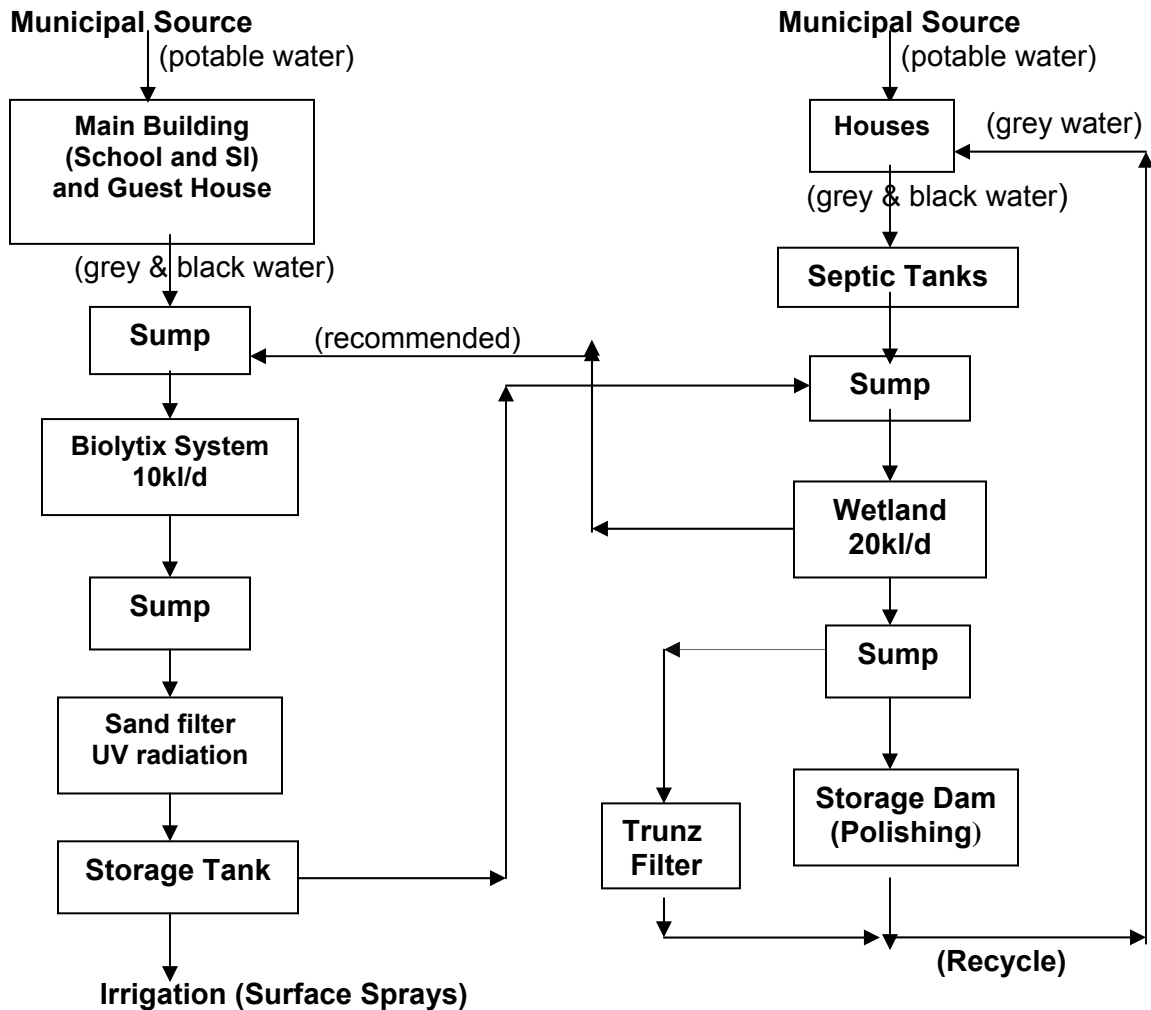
Municipal Source
(potable water)

Main Building (School and SI) and Guest House

(grey & black water)

Sump

(recommended)

Biolytix System 10kl/d

Sump

Sand filter UV radiation

Storage Tank

Irrigation (Surface Sprays)

Municipal Source
(potable water)

Houses

(grey water)

(grey & black water)

Septic Tanks

Sump

Wetland 20kl/d

Sump

Trunz Filter

Storage Dam (Polishing)

(Recycle)